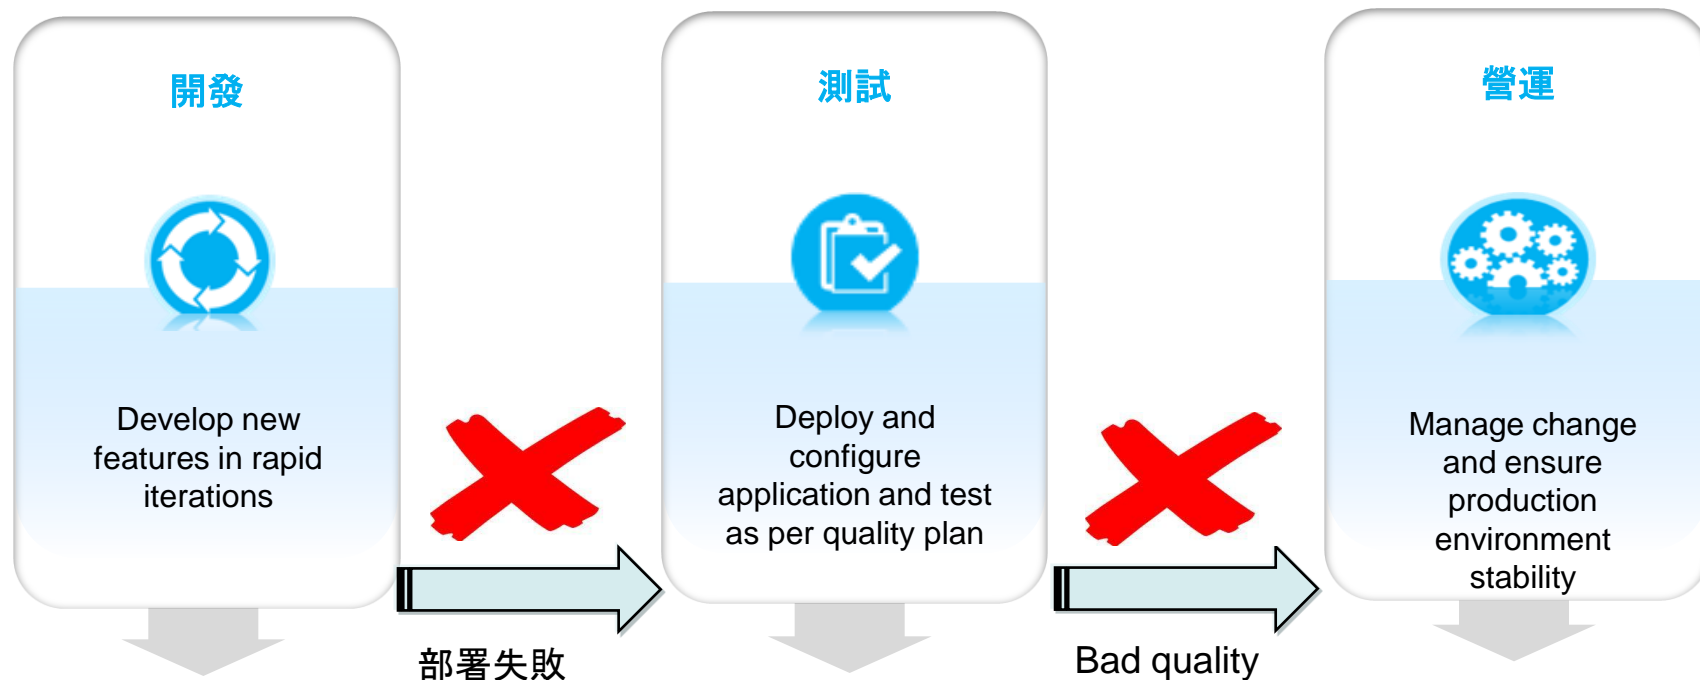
開發

Develop new features in rapid iterations

部署失敗

測試

Deploy and configure application and test as per quality plan

Bad quality

營運

Manage change and ensure production environment stability